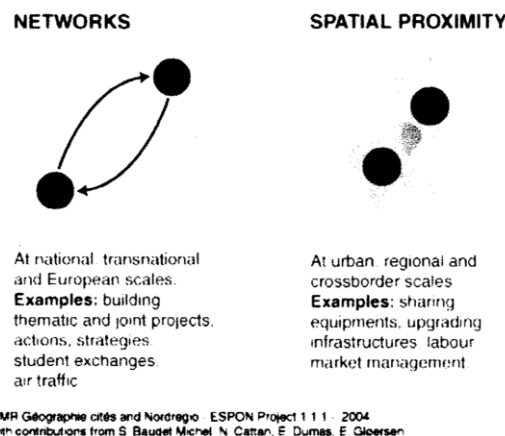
NETWORKS

SPATIAL PROXIMITY

At national, transnational and European scales.
**Examples:** building thematic and joint projects, actions, strategies, student exchanges, air traffic

At urban, regional and crossborder scales
**Examples:** sharing equipments, upgrading infrastructures, labour market management

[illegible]MR Géographie cités and Nordregio · ESPON Project 1.1.1 · 2004
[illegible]th contributions from S. Baudet Michel, N. Cattan, E. Dumas, E. Gloersen